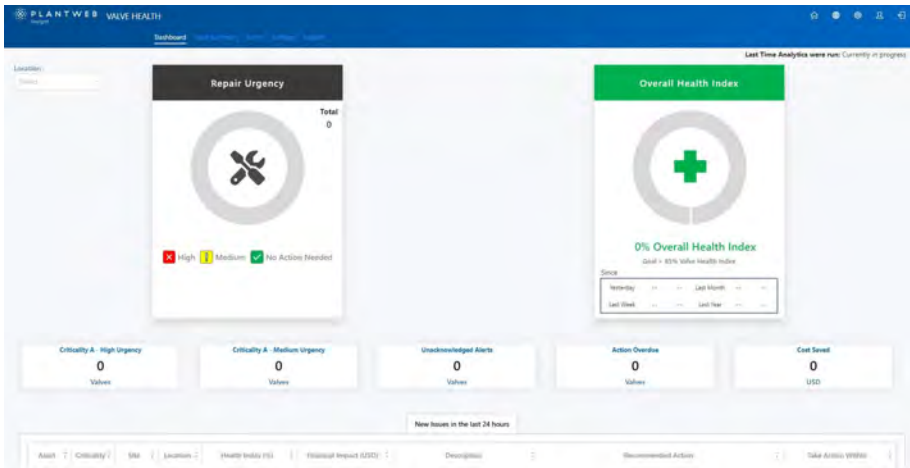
PLANTWEB Insight VALVE HEALTH

Dashboard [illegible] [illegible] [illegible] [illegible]

Last Time Analytics were run: Currently in progress

Location:
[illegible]

Repair Urgency

Total
0

High Medium No Action Needed

Overall Health Index

0% Overall Health Index
Goal = 85% Valve Health Index

Since

| Yesterday | -- | -- | Last Month | -- | -- |
|---|---|---|---|---|---|
| Last Week | -- | -- | Last Year | -- | -- |

Criticality A - High Urgency
0
Valves

Criticality A - Medium Urgency
0
Valves

Unacknowledged Alerts
0
Valves

Action Overdue
0
Valves

Cost Saved
0
USD

New Issues in the last 24 hours

| Asset | Criticality | Site | Location | Health Index (%) | Financial Impact (USD) | Description | Recommended Action | Take Action Within |
|---|---|---|---|---|---|---|---|---|